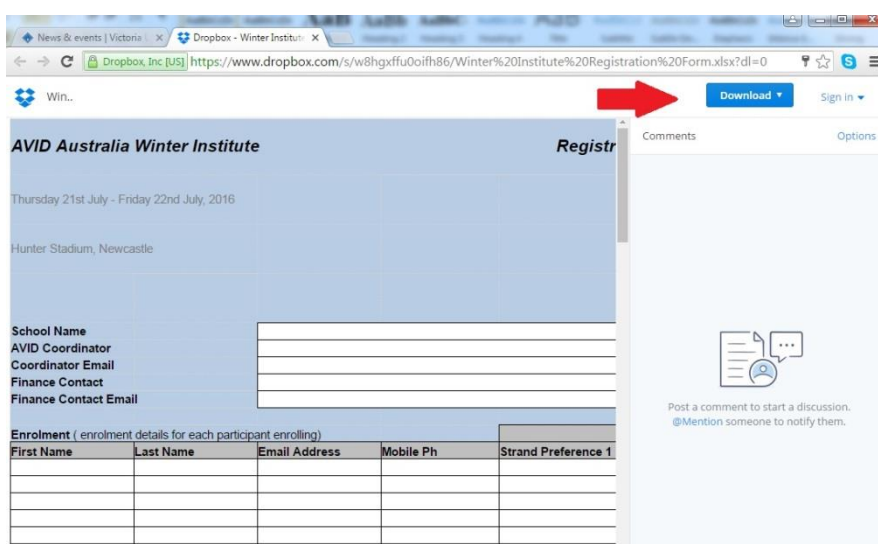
News & events | Victoria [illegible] ×
Dropbox - Winter Institute ×

Dropbox, Inc [US] https://www.dropbox.com/s/w8hgxffu0oifh86/Winter%20Institute%20Registration%20Form.xlsx?dl=0

Win..

Download ▾

Sign in ▾

AVID Australia Winter Institute

Registr

Thursday 21st July - Friday 22nd July, 2016

Hunter Stadium, Newcastle

School Name
AVID Coordinator
Coordinator Email
Finance Contact
Finance Contact Email

Enrolment ( enrolment details for each participant enrolling)

| First Name | Last Name | Email Address | Mobile Ph | Strand Preference 1 |
|---|---|---|---|---|
| | | | | |
| | | | | |
| | | | | |
| | | | | |
| | | | | |

Comments

Options

Post a comment to start a discussion. @Mention someone to notify them.